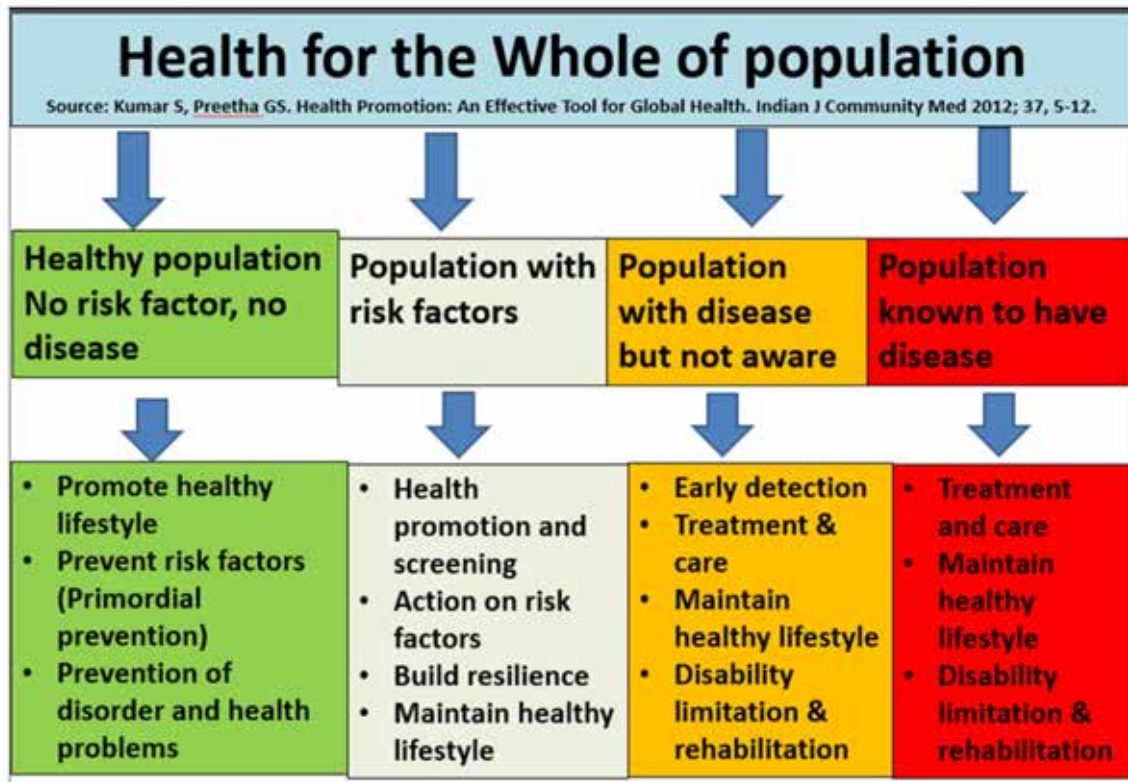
Health for the Whole of population

Source: Kumar S, Preetha GS. Health Promotion: An Effective Tool for Global Health. Indian J Community Med 2012; 37, 5-12.

Healthy population No risk factor, no disease

Population with risk factors

Population with disease but not aware

Population known to have disease

- Promote healthy lifestyle
- Prevent risk factors (Primordial prevention)
- Prevention of disorder and health problems

- Health promotion and screening
- Action on risk factors
- Build resilience
- Maintain healthy lifestyle

- Early detection
- Treatment & care
- Maintain healthy lifestyle
- Disability limitation & rehabilitation

- Treatment and care
- Maintain healthy lifestyle
- Disability limitation & rehabilitation